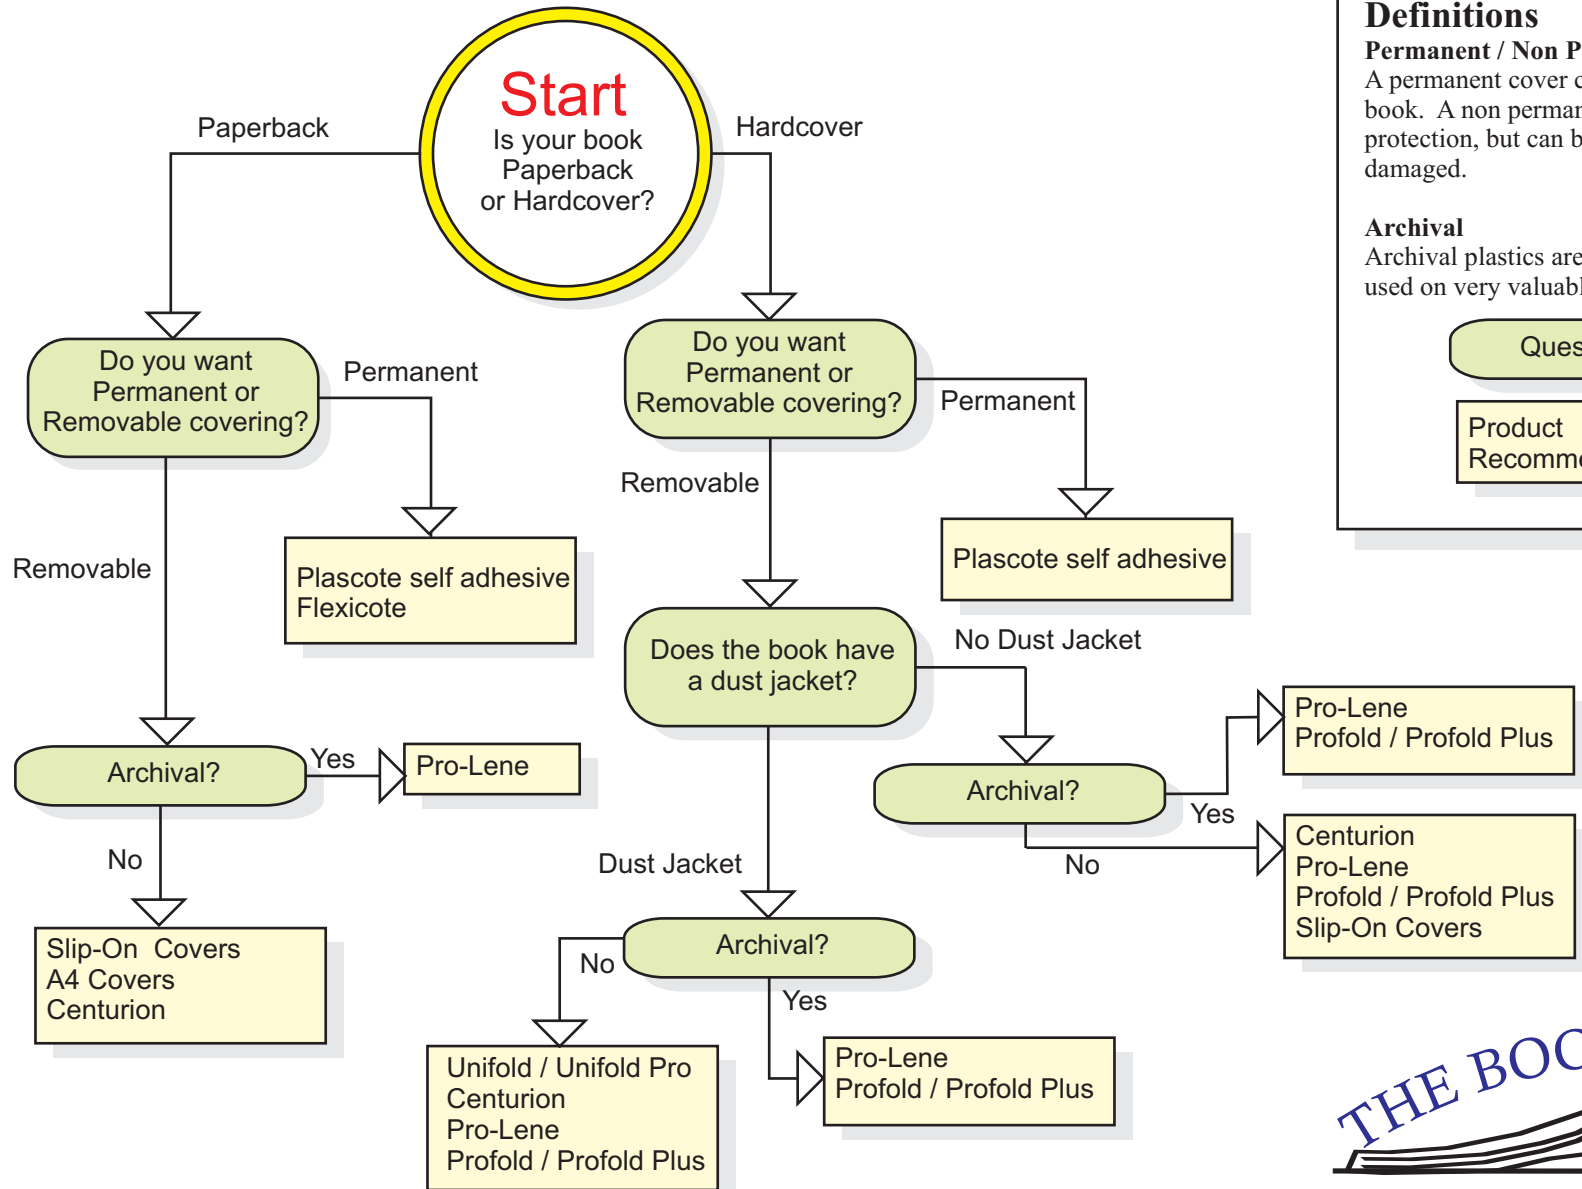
Start
Is your book Paperback or Hardcover?

Paperback

Hardcover

Do you want Permanent or Removable covering?

Permanent

Plascote self adhesive
Flexicote

Removable

Archival?

Yes

Pro-Lene

No

Slip-On Covers
A4 Covers
Centurion

Do you want Permanent or Removable covering?

Permanent

Plascote self adhesive

Removable

Does the book have a dust jacket?

No Dust Jacket

Archival?

Yes

Pro-Lene
Profold / Profold Plus

No

Centurion
Pro-Lene
Profold / Profold Plus
Slip-On Covers

Dust Jacket

Archival?

No

Unifold / Unifold Pro
Centurion
Pro-Lene
Profold / Profold Plus

Yes

Pro-Lene
Profold / Profold Plus

Definitions
Permanent / Non P
A permanent cover c book. A non permar protection, but can b damaged.

Archival
Archival plastics are used on very valuabl

Ques

Product Recomm

THE BOO